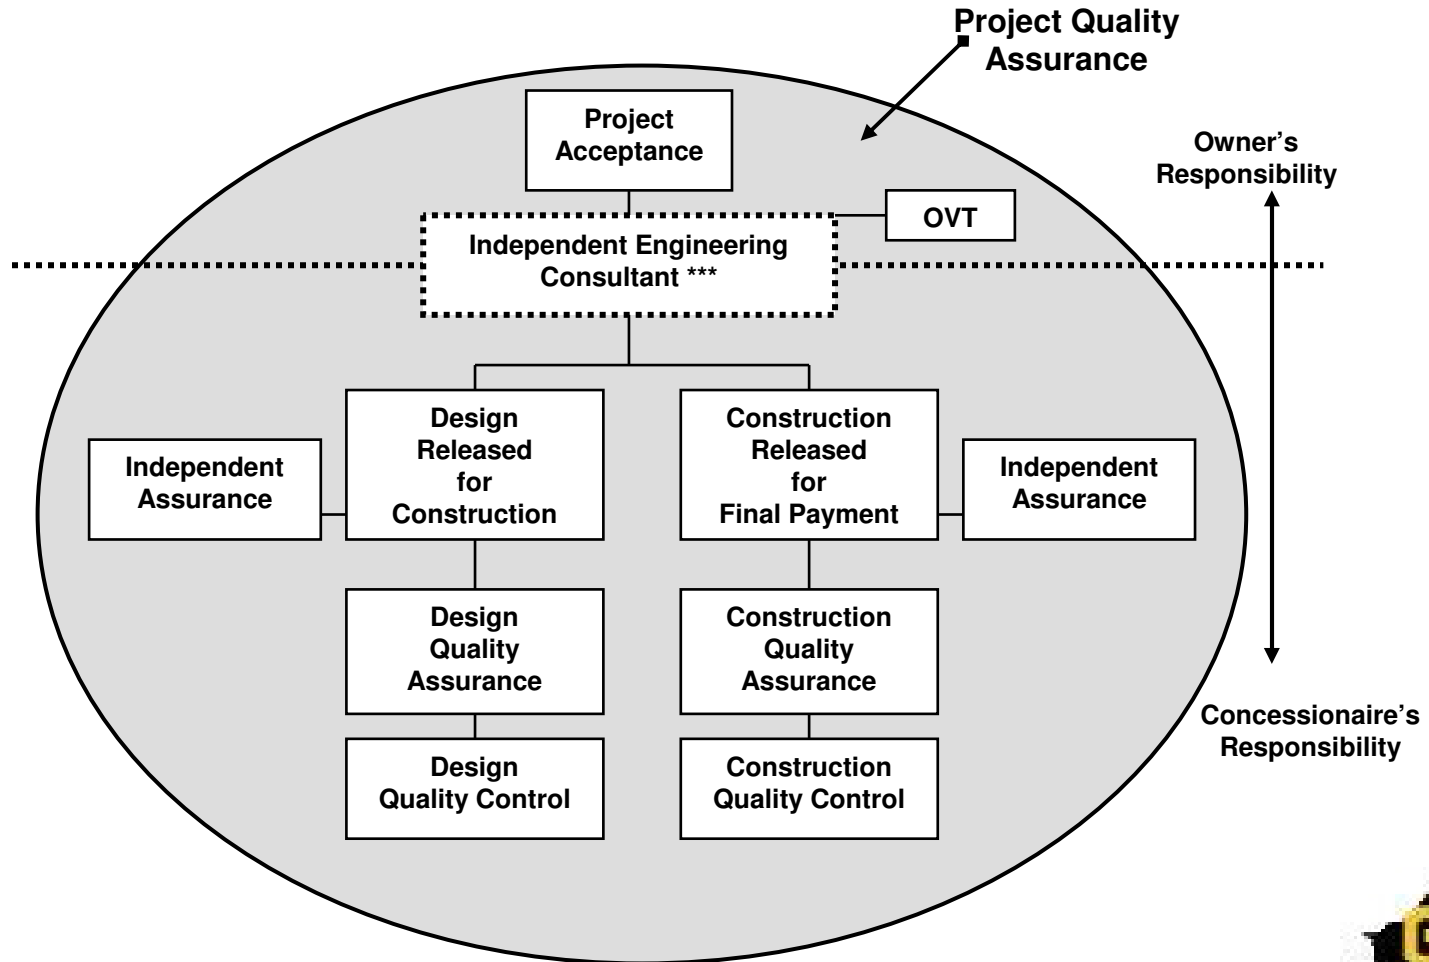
Project Quality Assurance

Project Acceptance

Owner's Responsibility

OVT

Independent Engineering Consultant ***

Independent Assurance

Design Released for Construction

Construction Released for Final Payment

Independent Assurance

Design Quality Assurance

Construction Quality Assurance

Concessionaire's Responsibility

Design Quality Control

Construction Quality Control